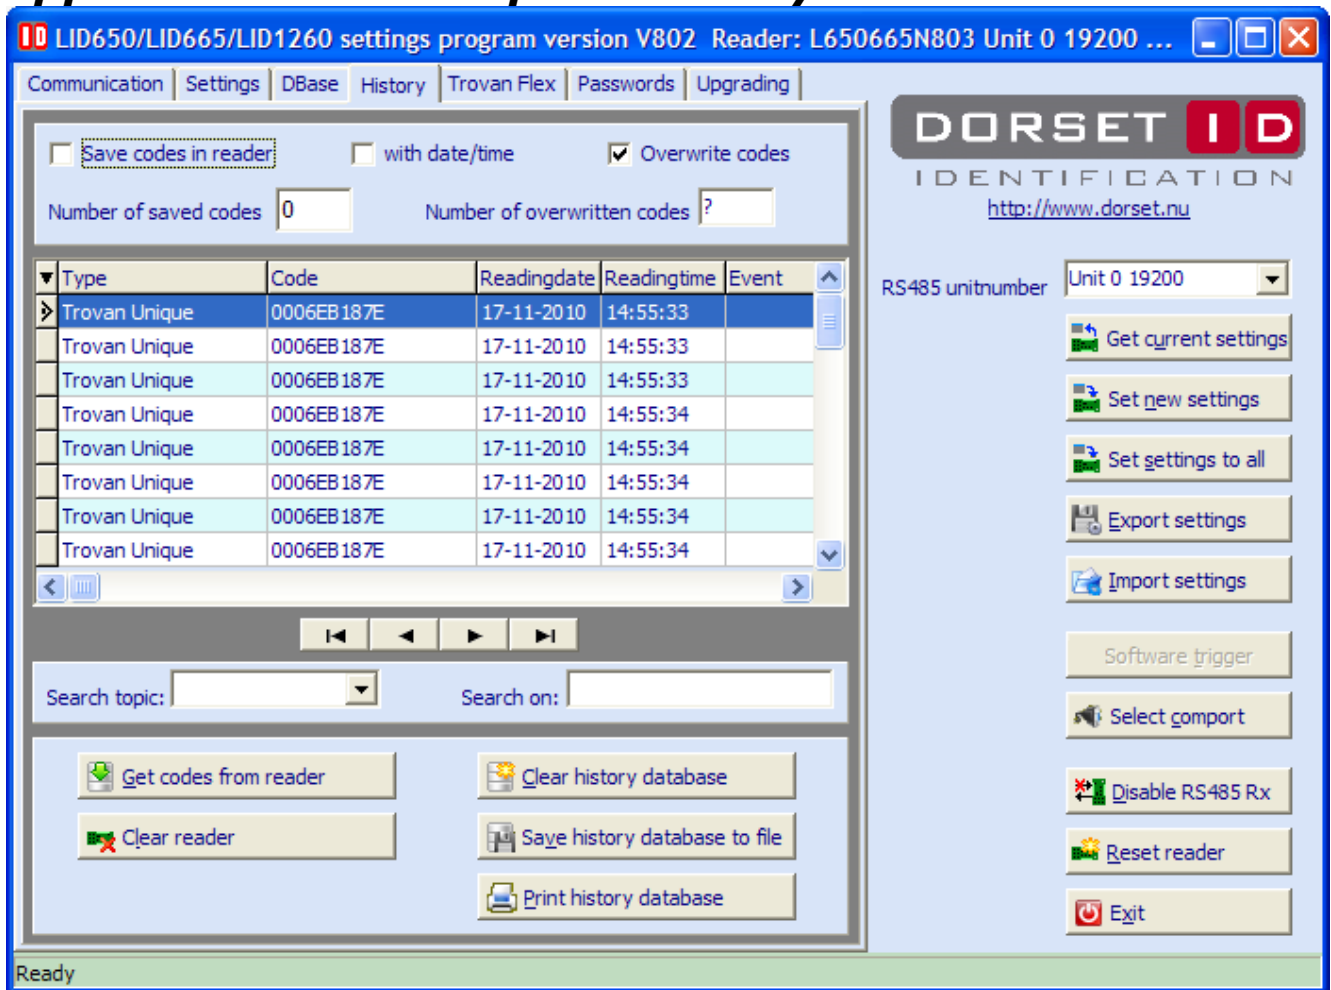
ID LID650/LID665/LID1260 settings program version V802 Reader: L650665N803 Unit 0 19200 ...

Communication | Settings | DBase | History | Trovan Flex | Passwords | Upgrading

Save codes in reader
with date/time
Overwrite codes
Number of saved codes 0
Number of overwritten codes ?

| Type | Code | Readingdate | Readingtime | Event |
|---|---|---|---|---|
| Trovan Unique | 0006EB187E | 17-11-2010 | 14:55:33 | |
| Trovan Unique | 0006EB187E | 17-11-2010 | 14:55:33 | |
| Trovan Unique | 0006EB187E | 17-11-2010 | 14:55:33 | |
| Trovan Unique | 0006EB187E | 17-11-2010 | 14:55:34 | |
| Trovan Unique | 0006EB187E | 17-11-2010 | 14:55:34 | |
| Trovan Unique | 0006EB187E | 17-11-2010 | 14:55:34 | |
| Trovan Unique | 0006EB187E | 17-11-2010 | 14:55:34 | |
| Trovan Unique | 0006EB187E | 17-11-2010 | 14:55:34 | |

Search topic:
Search on:

Get codes from reader
Clear history database
Clear reader
Save history database to file
Print history database

DORSET ID
IDENTIFICATION
http://www.dorset.nu

RS485 unitnumber Unit 0 19200

Get current settings
Set new settings
Set settings to all
Export settings
Import settings
Software trigger
Select comport
Disable RS485 Rx
Reset reader
Exit

Ready